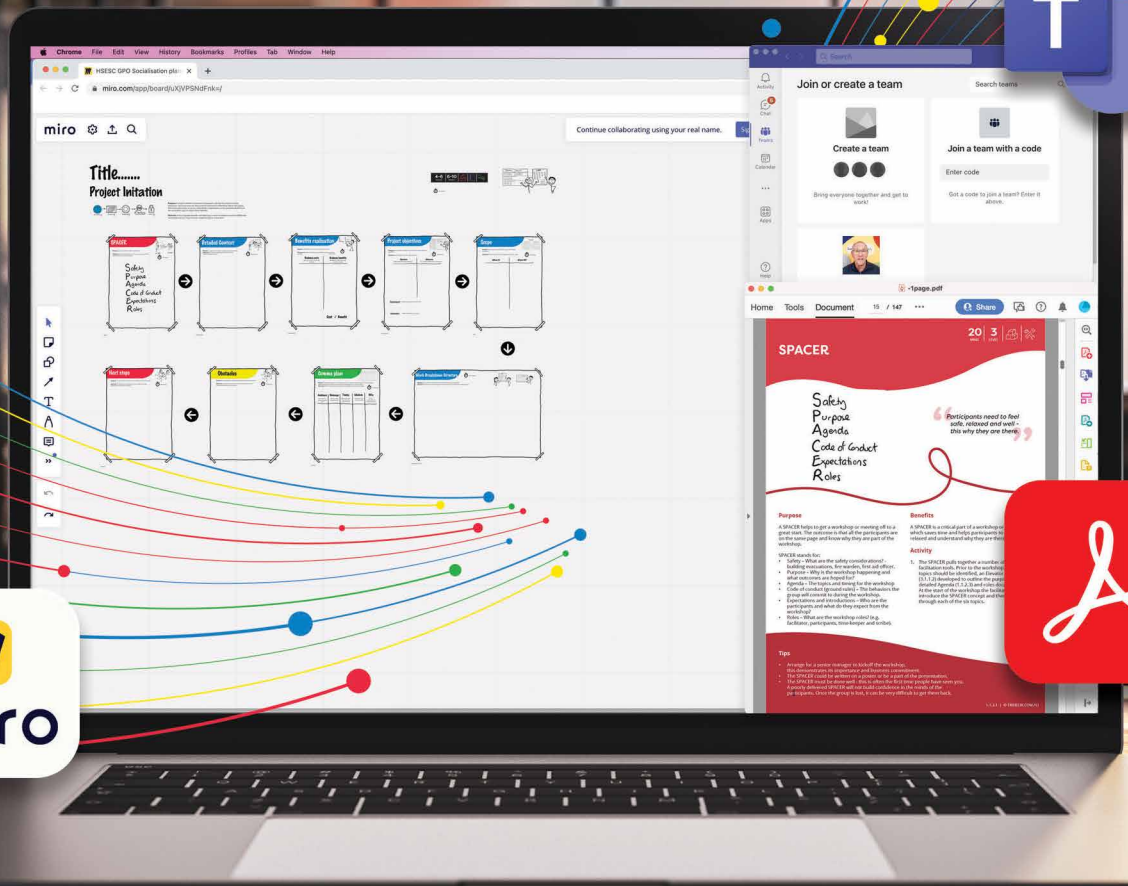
Chrome File Edit View History Bookmarks Profiles Tab Window Help

HSESC GPO Socialisation pla

miro.com/app/board/uXjVPSNdFnk=/

miro

Continue collaborating using your real name.

Title.......
Project Initation

SPACER

Safety
Purpose
Agenda
Code of Conduct
Expectations
Roles

Detailed Context

Benefits realisation

Project objectives

Scope

Next steps

Obstacles

Comms plan

Work Breakdown Structure

Search

Activity

Chat

Teams

Calendar

Apps

Help

Join or create a team

Search teams

Create a team

Bring everyone together and get to work!

Join a team with a code

Enter code

Got a code to join a team? Enter it above.

-1page.pdf

Home Tools Document 15 / 147 ••• Share

20 | 3

SPACER

Safety
Purpose
Agenda
Code of Conduct
Expectations
Roles

Participants need to feel safe, relaxed and well - this why they are there.

Purpose

A SPACER helps to get a workshop or meeting off to a great start. The outcome is that all the participants are on the same page and know why they are part of the workshop.

SPACER stands for:
• Safety – What are the safety considerations? - building evacuations, fire warden, first aid officer.
• Purpose – Why is the workshop happening and what outcomes are hoped for?
• Agenda – The topics and timing for the workshop.
• Code of conduct (ground rules) – The behaviors the group will commit to during the workshop.
• Expectations and introductions – Who are the participants and what do they expect from the workshop?
• Roles – What are the workshop roles? (e.g. facilitator, participants, time-keeper and scribe).

Benefits

A SPACER is a critical part of a workshop or which sets time and helps participants to relaxed and understand why they are there

Activity

1. The SPACER pulls together a number of facilitation tools. Prior to the workshop topics should be identified, an Develop (3.1.1.2) developed to outline the purpo detailed Agenda (1.1.2.3) and roles disc At the start of the workshop the facilita introduce the SPACER concept and the through each of the six topics.

Tips

• Arrange for a senior manager to kickoff the workshop, this demonstrates its importance and business commitment.
• The SPACER could be written on a poster or be a part of the presentation.
• The SPACER must be done well - this is often the first time people have seen you. A poorly delivered SPACER will not build confidence in the minds of the participants. Once the group is lost, it can be very difficult to get them back.

ro